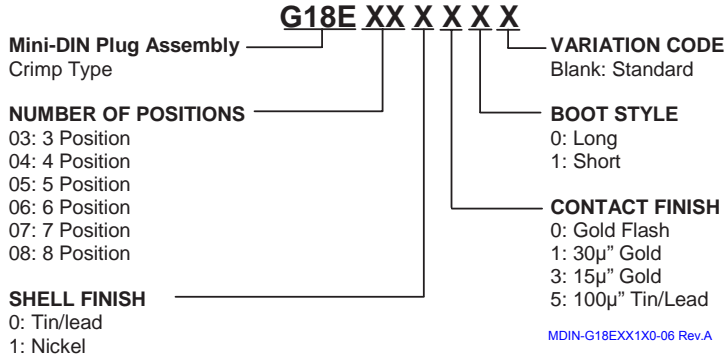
G18E XX X X X X

Mini-DIN Plug Assembly
Crimp Type

NUMBER OF POSITIONS
03: 3 Position
04: 4 Position
05: 5 Position
06: 6 Position
07: 7 Position
08: 8 Position

SHELL FINISH
0: Tin/lead
1: Nickel

VARIATION CODE
Blank: Standard

BOOT STYLE
0: Long
1: Short

CONTACT FINISH
0: Gold Flash
1: 30μ" Gold
3: 15μ" Gold
5: 100μ" Tin/Lead

MDIN-G18EXX1X0-06 Rev.A